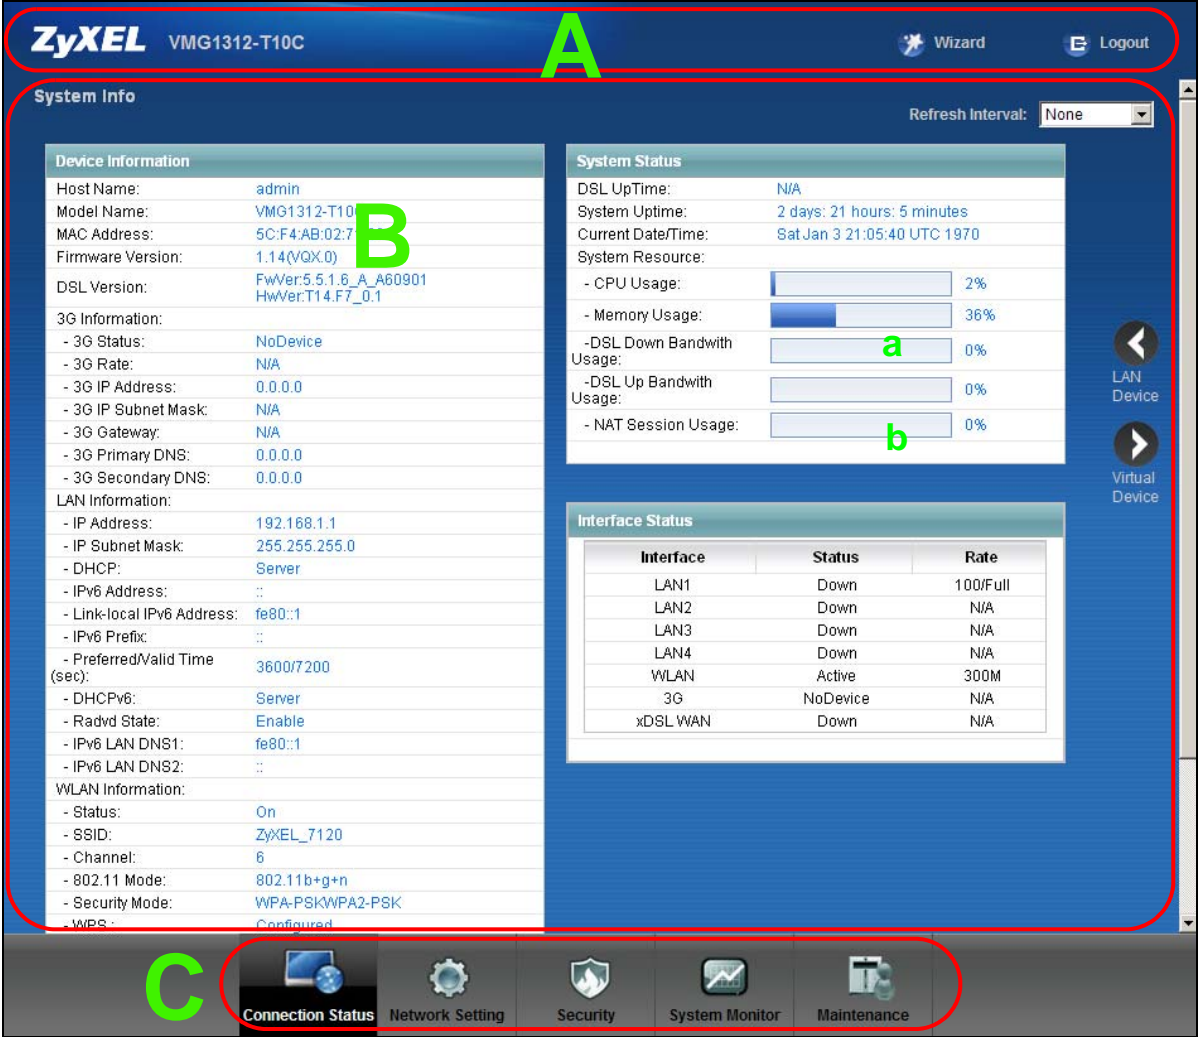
ZyXEL VMG1312-T10C

A

Wizard Logout

System Info

Refresh Interval: None

Device Information

Host Name: admin
Model Name: VMG1312-T10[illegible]
MAC Address: 5C:F4:AB:02:7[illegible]
Firmware Version: 1.14(VQX.0)
DSL Version: FwVer:5.5.1.6_A_A60901 HwVer:T14.F7_0.1
3G Information:
- 3G Status: NoDevice
- 3G Rate: N/A
- 3G IP Address: 0.0.0.0
- 3G IP Subnet Mask: N/A
- 3G Gateway: N/A
- 3G Primary DNS: 0.0.0.0
- 3G Secondary DNS: 0.0.0.0
LAN Information:
- IP Address: 192.168.1.1
- IP Subnet Mask: 255.255.255.0
- DHCP: Server
- IPv6 Address: ::
- Link-local IPv6 Address: fe80::1
- IPv6 Prefix: ::
- Preferred/Valid Time (sec): 3600/7200
- DHCPv6: Server
- Radvd State: Enable
- IPv6 LAN DNS1: fe80::1
- IPv6 LAN DNS2: ::
WLAN Information:
- Status: On
- SSID: ZyXEL_7120
- Channel: 6
- 802.11 Mode: 802.11b+g+n
- Security Mode: WPA-PSKWPA2-PSK
- WPS: Configured

B

System Status

DSL UpTime: N/A
System Uptime: 2 days: 21 hours: 5 minutes
Current Date/Time: Sat Jan 3 21:05:40 UTC 1970
System Resource:
- CPU Usage: 2%
- Memory Usage: 36%
-DSL Down Bandwith Usage: 0%
-DSL Up Bandwith Usage: 0%
- NAT Session Usage: 0%

a

b

LAN Device

Virtual Device

Interface Status

| Interface | Status | Rate |
|---|---|---|
| LAN1 | Down | 100/Full |
| LAN2 | Down | N/A |
| LAN3 | Down | N/A |
| LAN4 | Down | N/A |
| WLAN | Active | 300M |
| 3G | NoDevice | N/A |
| xDSL WAN | Down | N/A |

C

Connection Status Network Setting Security System Monitor Maintenance